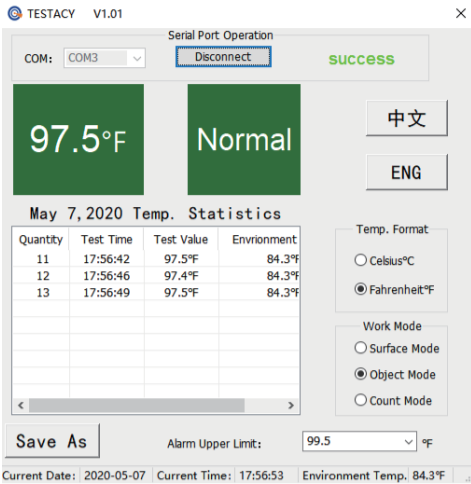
TESTACY V1.01

Serial Port Operation

COM: COM3

Disconnect

success

97.5°F

Normal

中文

ENG

May 7,2020 Temp. Statistics

| Quantity | Test Time | Test Value | Envirionment |
|---|---|---|---|
| 11 | 17:56:42 | 97.5°F | 84.3°F |
| 12 | 17:56:46 | 97.4°F | 84.3°F |
| 13 | 17:56:49 | 97.5°F | 84.3°F |

Temp. Format

Celsius°C

Fahrenheit°F

Work Mode

Surface Mode

Object Mode

Count Mode

Save As

Alarm Upper Limit: 99.5 °F

Current Date: 2020-05-07 Current Time: 17:56:53 Environment Temp. 84.3°F